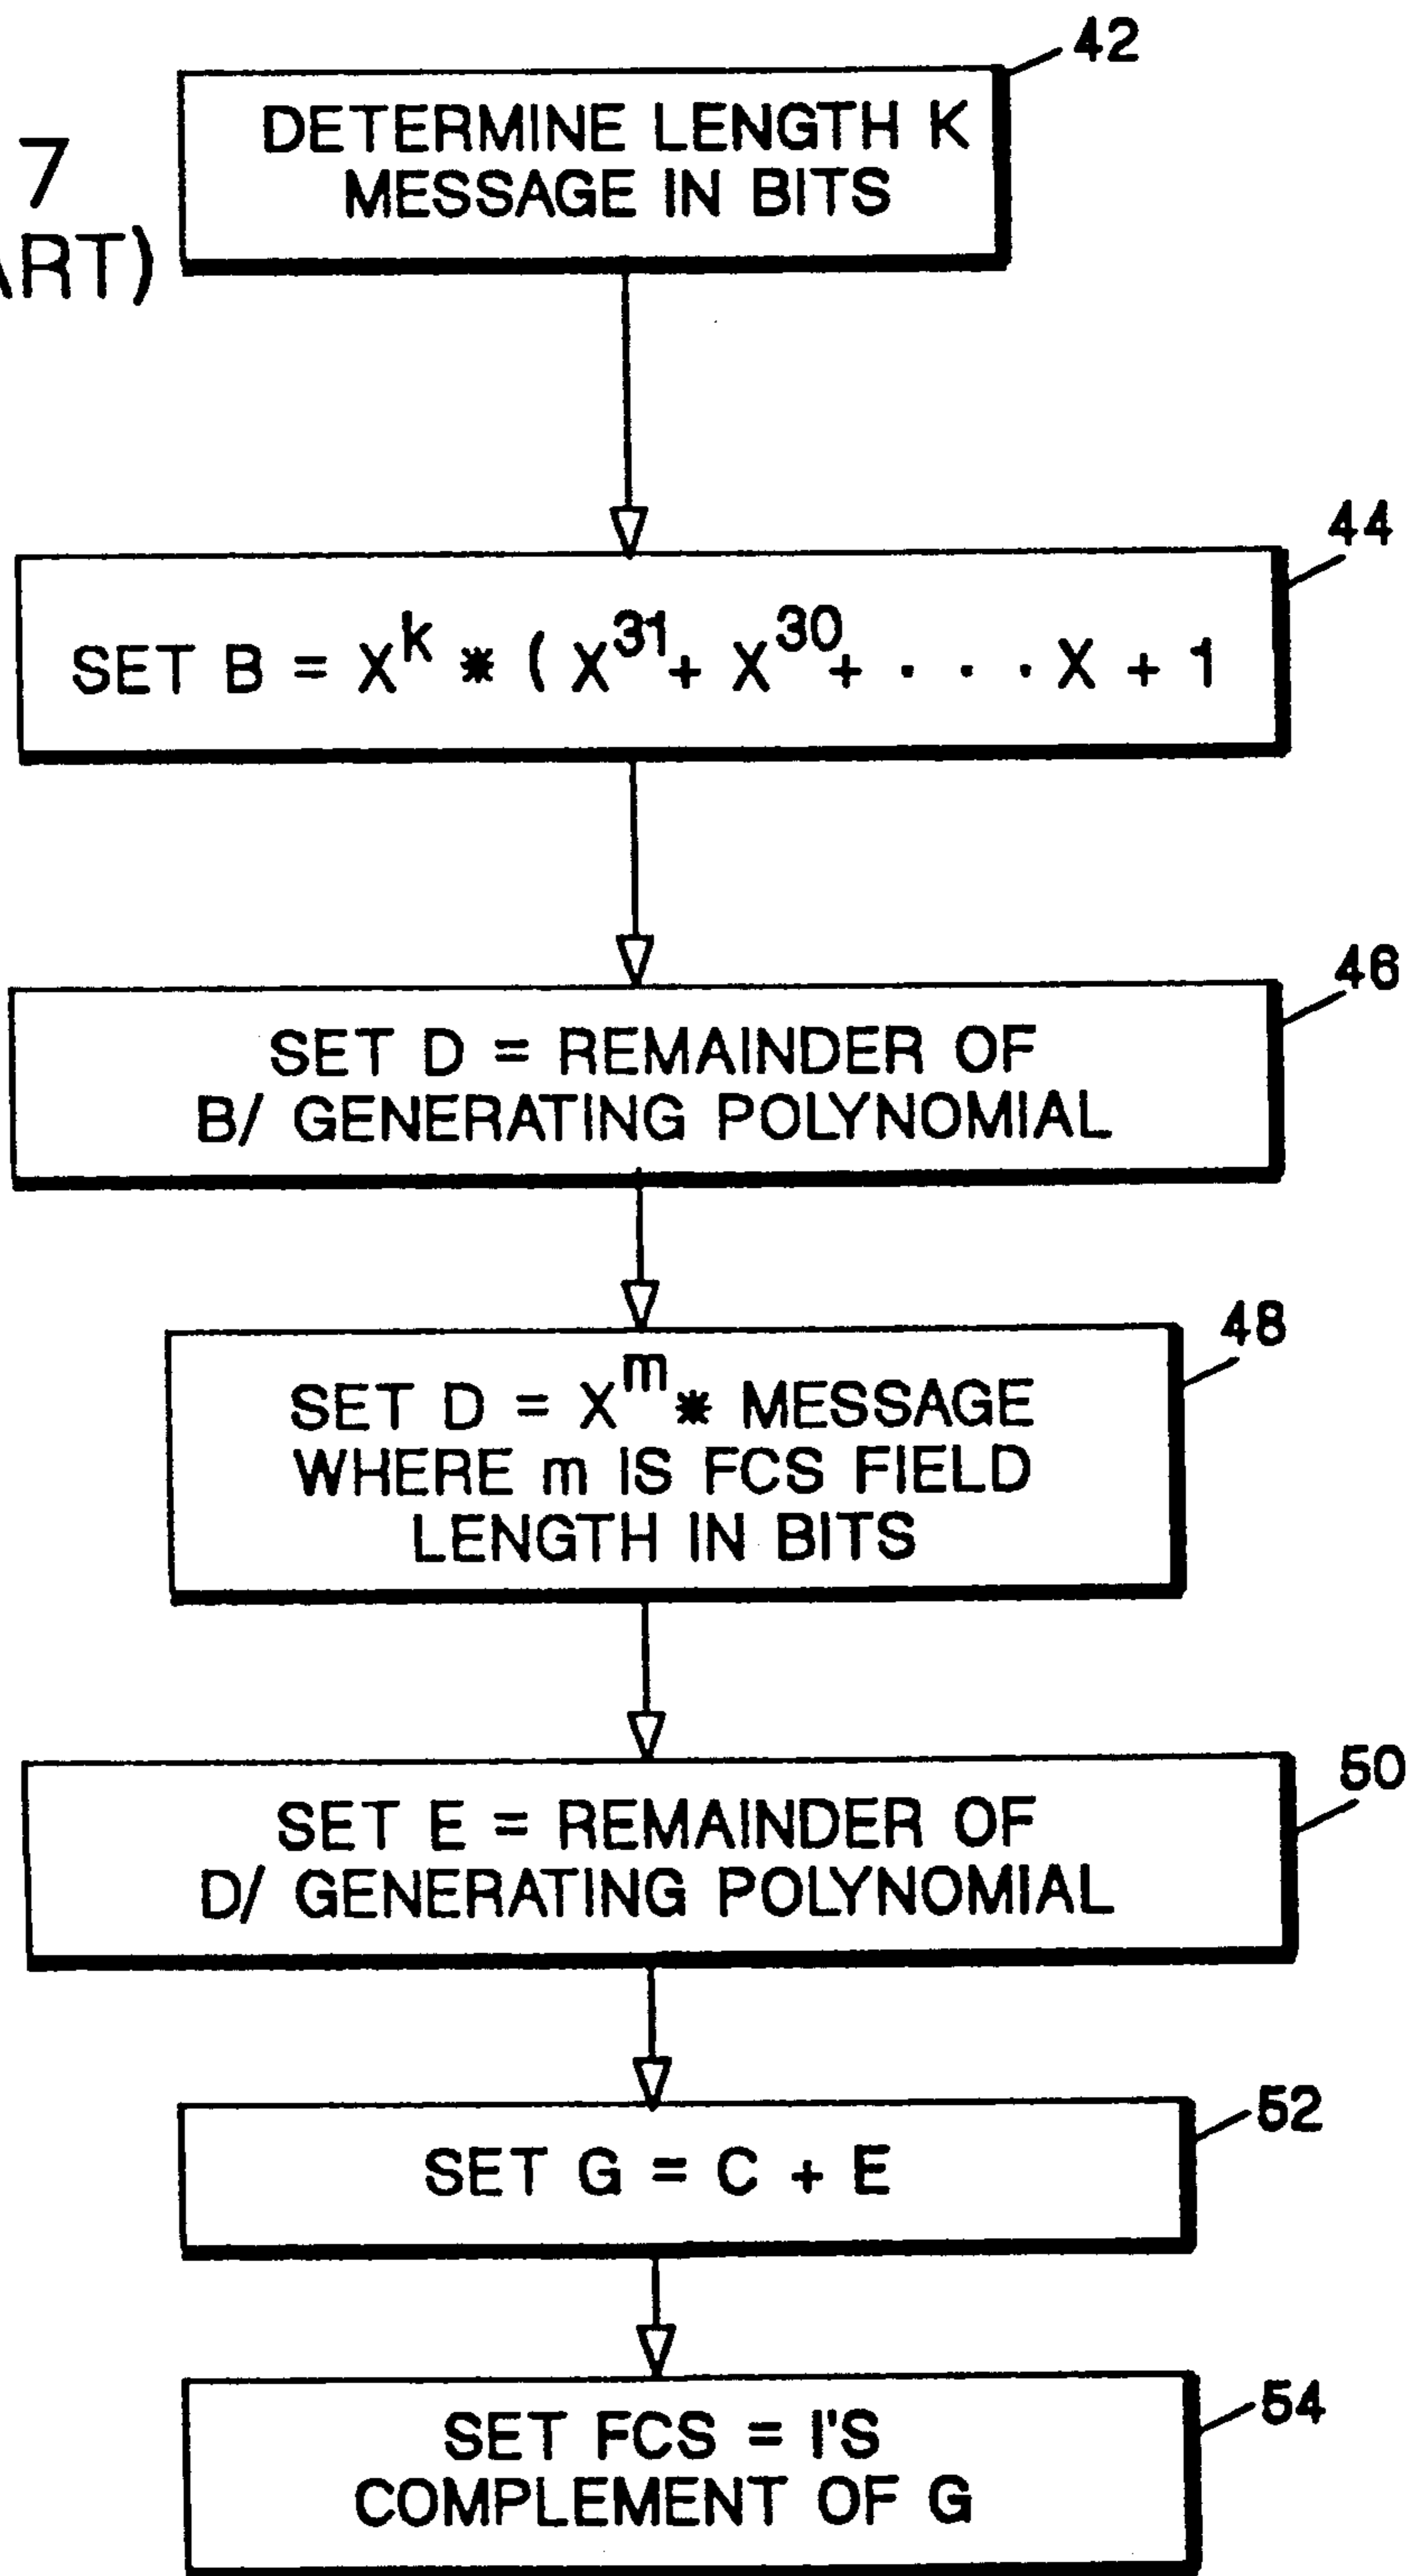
7
RT)

42
DETERMINE LENGTH K MESSAGE IN BITS

44
SET B = $X^k * ( X^{31} + X^{30} + \cdot \cdot \cdot X + 1$

46
SET D = REMAINDER OF B/ GENERATING POLYNOMIAL

48
SET D = $X^m *$ MESSAGE WHERE m IS FCS FIELD LENGTH IN BITS

50
SET E = REMAINDER OF D/ GENERATING POLYNOMIAL

52
SET G = C + E

54
SET FCS = I'S COMPLEMENT OF G